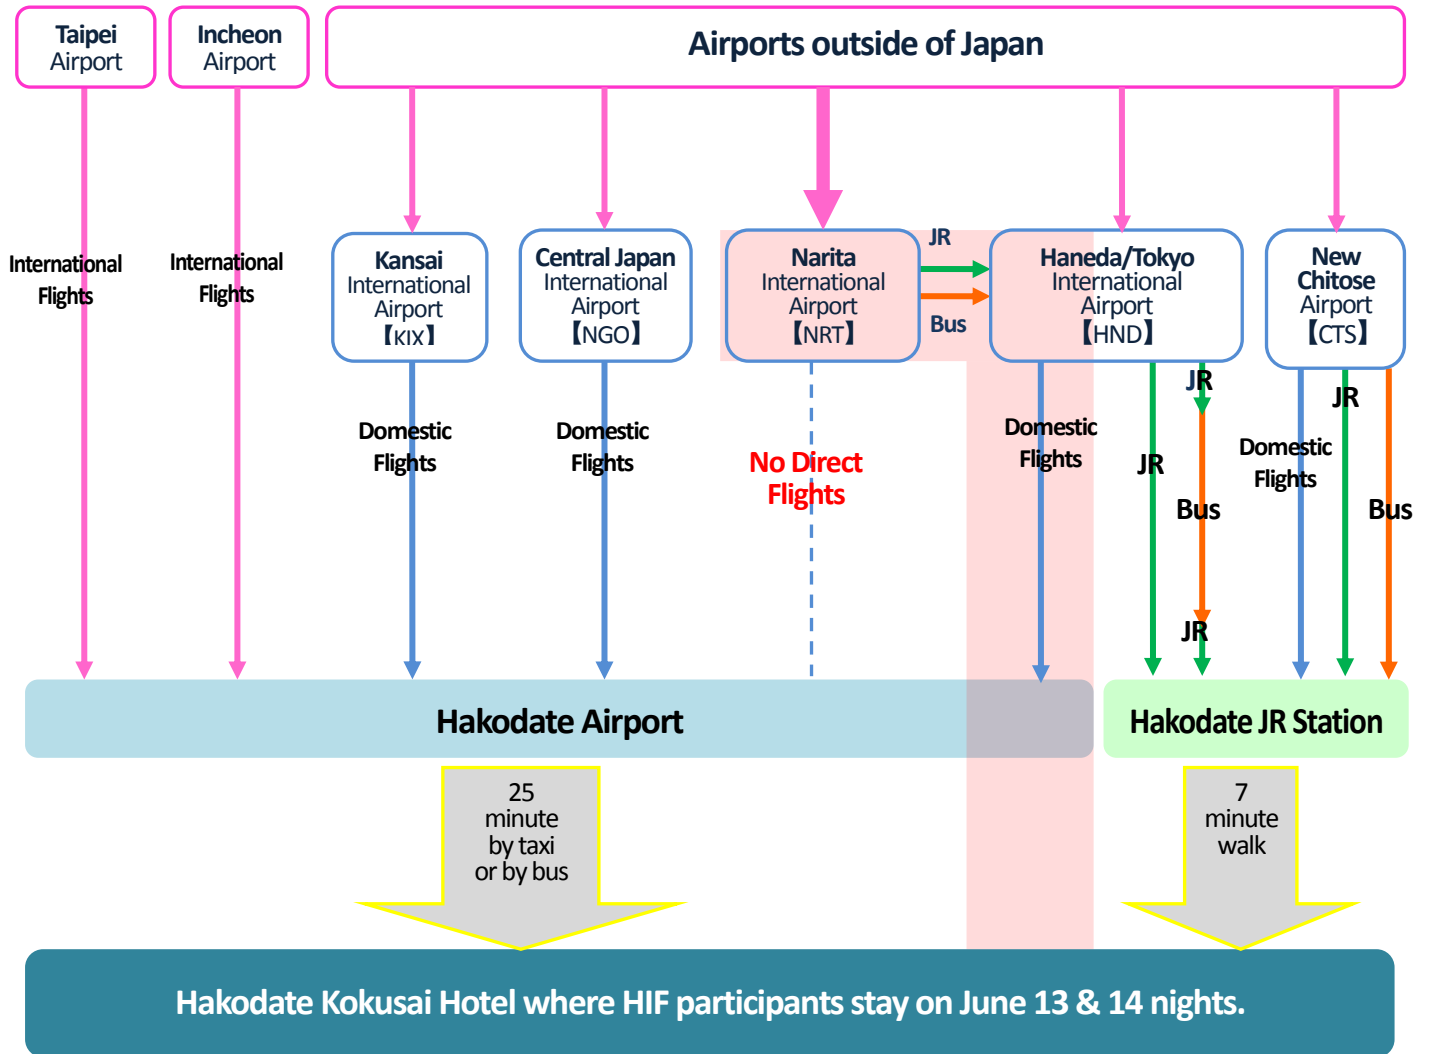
Taipei Airport

Incheon Airport

Airports outside of Japan

International Flights

International Flights

Kansai International Airport 【KIX】

Central Japan International Airport 【NGO】

Narita International Airport 【NRT】

JR

Bus

Haneda/Tokyo International Airport 【HND】

New Chitose Airport 【CTS】

Domestic Flights

Domestic Flights

No Direct Flights

Domestic Flights

JR

JR

Bus

JR

Domestic Flights

JR

Bus

Hakodate Airport

Hakodate JR Station

25 minute by taxi or by bus

7 minute walk

Hakodate Kokusai Hotel where HIF participants stay on June 13 & 14 nights.